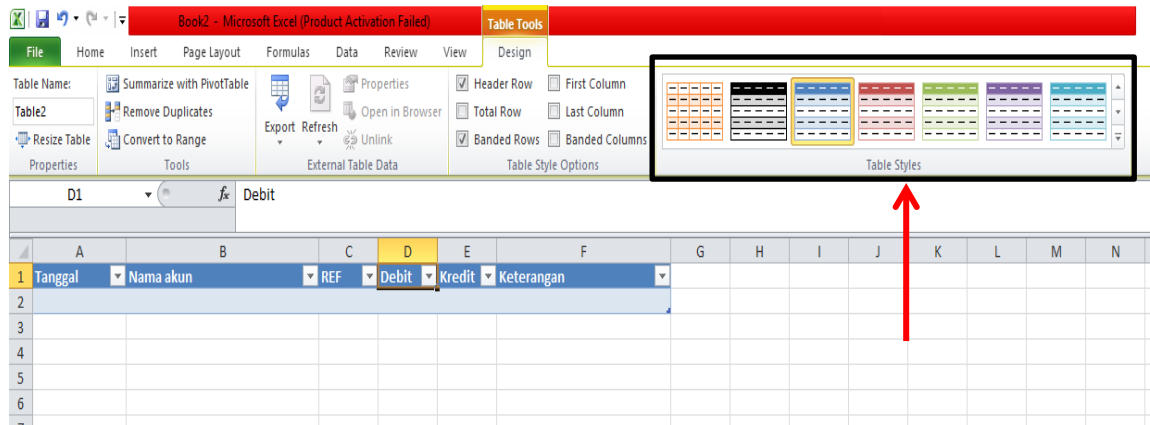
Book2 - Microsoft Excel (Product Activation Failed)
Table Tools
File Home Insert Page Layout Formulas Data Review View Design
Table Name:
Table2
Resize Table
Properties
Summarize with PivotTable
Remove Duplicates
Convert to Range
Tools
Export Refresh
Properties
Open in Browser
Unlink
External Table Data
Header Row
Total Row
Banded Rows
First Column
Last Column
Banded Columns
Table Style Options
Table Styles
D1
$f_x$
Debit

| | A | B | C | D | E | F | G | H | I | J | K | L | M | N |
|---|---|---|---|---|---|---|---|---|---|---|---|---|---|---|
| 1 | Tanggal | Nama akun | REF | Debit | Kredit | Keterangan | | | | | | | | |
| 2 | | | | | | | | | | | | | | |
| 3 | | | | | | | | | | | | | | |
| 4 | | | | | | | | | | | | | | |
| 5 | | | | | | | | | | | | | | |
| 6 | | | | | | | | | | | | | | |